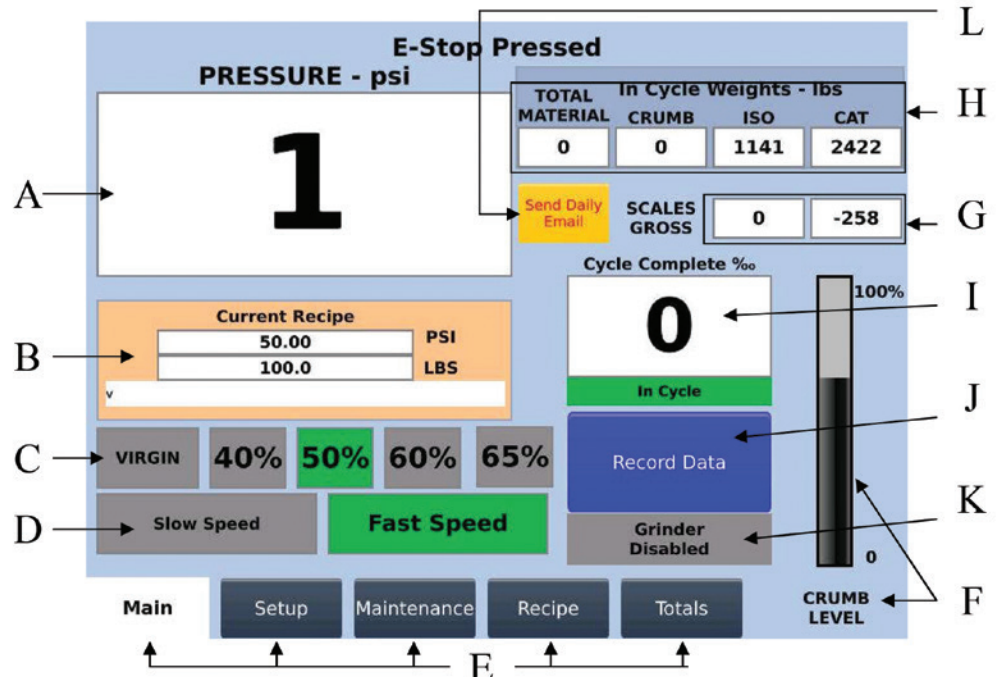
E-Stop Pressed

PRESSURE - psi

1

In Cycle Weights - lbs

| TOTAL MATERIAL | CRUMB | ISO | CAT |
|---|---|---|---|
| 0 | 0 | 1141 | 2422 |

Send Daily Email

SCALES GROSS 0 -258

Cycle Complete ‰

0

In Cycle

100%

0

Current Recipe

50.00 PSI

100.0 LBS

v

VIRGIN 40% 50% 60% 65%

Record Data

Slow Speed

Fast Speed

Grinder Disabled

CRUMB LEVEL

Main Setup Maintenance Recipe Totals

A B C D E F G H I J K L